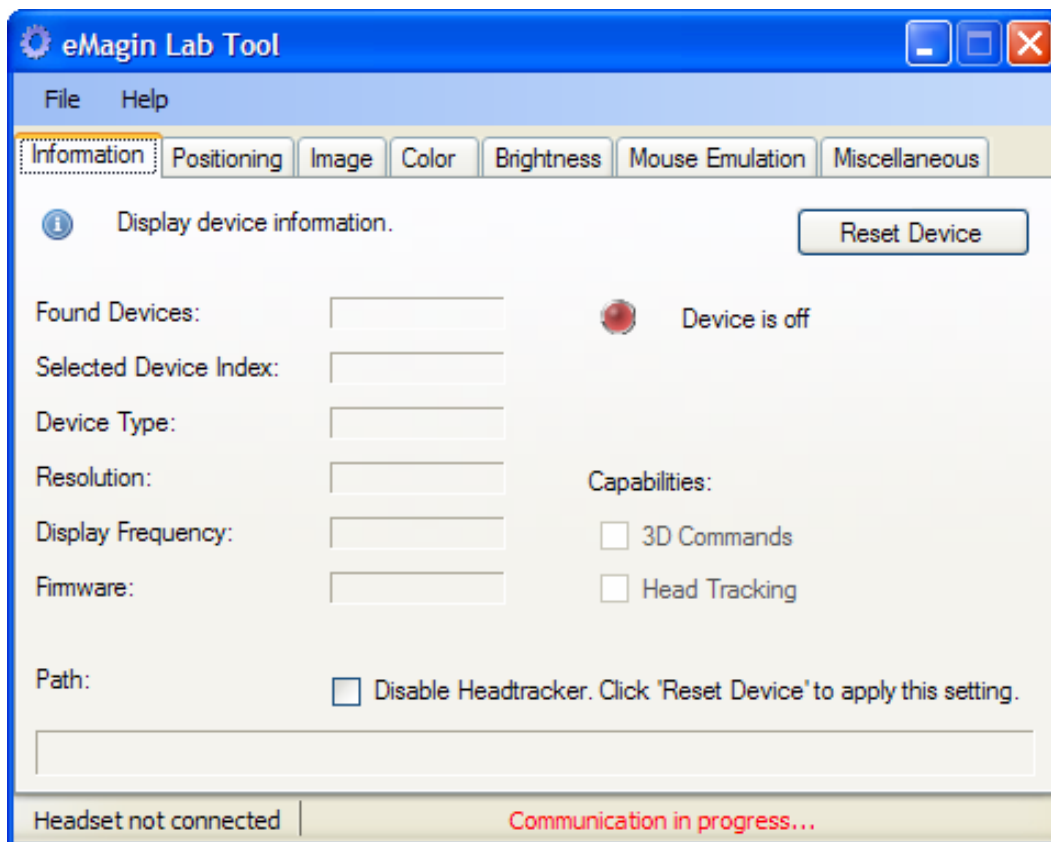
eMagin Lab Tool

File Help

Information Positioning Image Color Brightness Mouse Emulation Miscellaneous

Display device information.

Reset Device

Found Devices:

Device is off

Selected Device Index:

Device Type:

Resolution:

Capabilities:

Display Frequency:

3D Commands

Firmware:

Head Tracking

Path:

Disable Headtracker. Click "Reset Device" to apply this setting.

Headset not connected

Communication in progress...